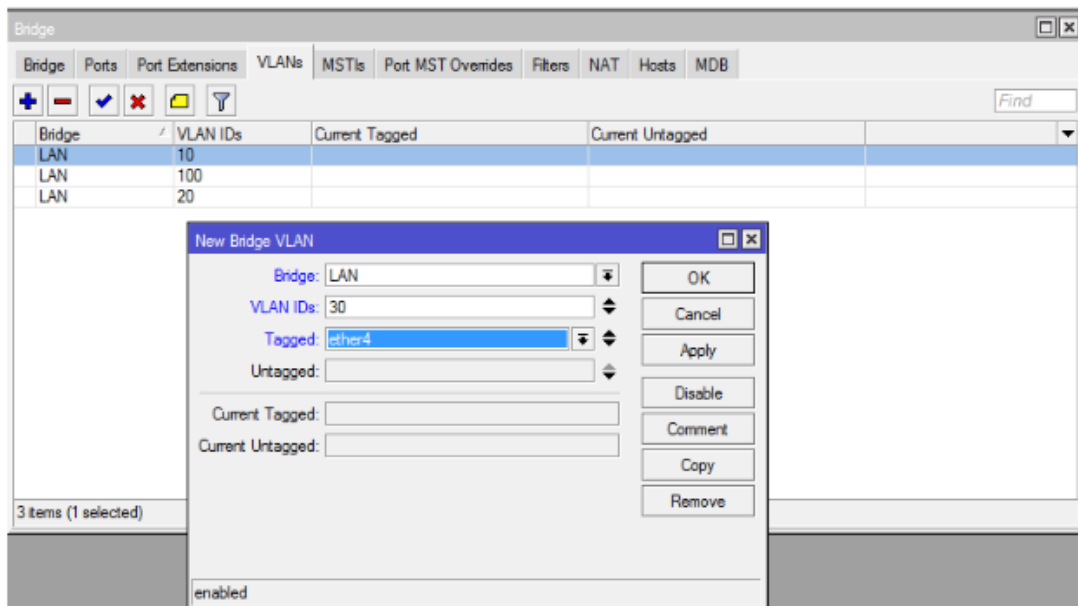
Bridge

Bridge | Ports | Port Extensions | VLANs | MSTIs | Port MST Overrides | Filters | NAT | Hosts | MDB

Find

| Bridge | VLAN IDs | Current Tagged | Current Untagged |
|---|---|---|---|
| LAN | 10 | | |
| LAN | 100 | | |
| LAN | 20 | | |

3 items (1 selected)

New Bridge VLAN

Bridge: LAN

VLAN IDs: 30

Tagged: ether4

Untagged:

Current Tagged:

Current Untagged:

OK

Cancel

Apply

Disable

Comment

Copy

Remove

enabled